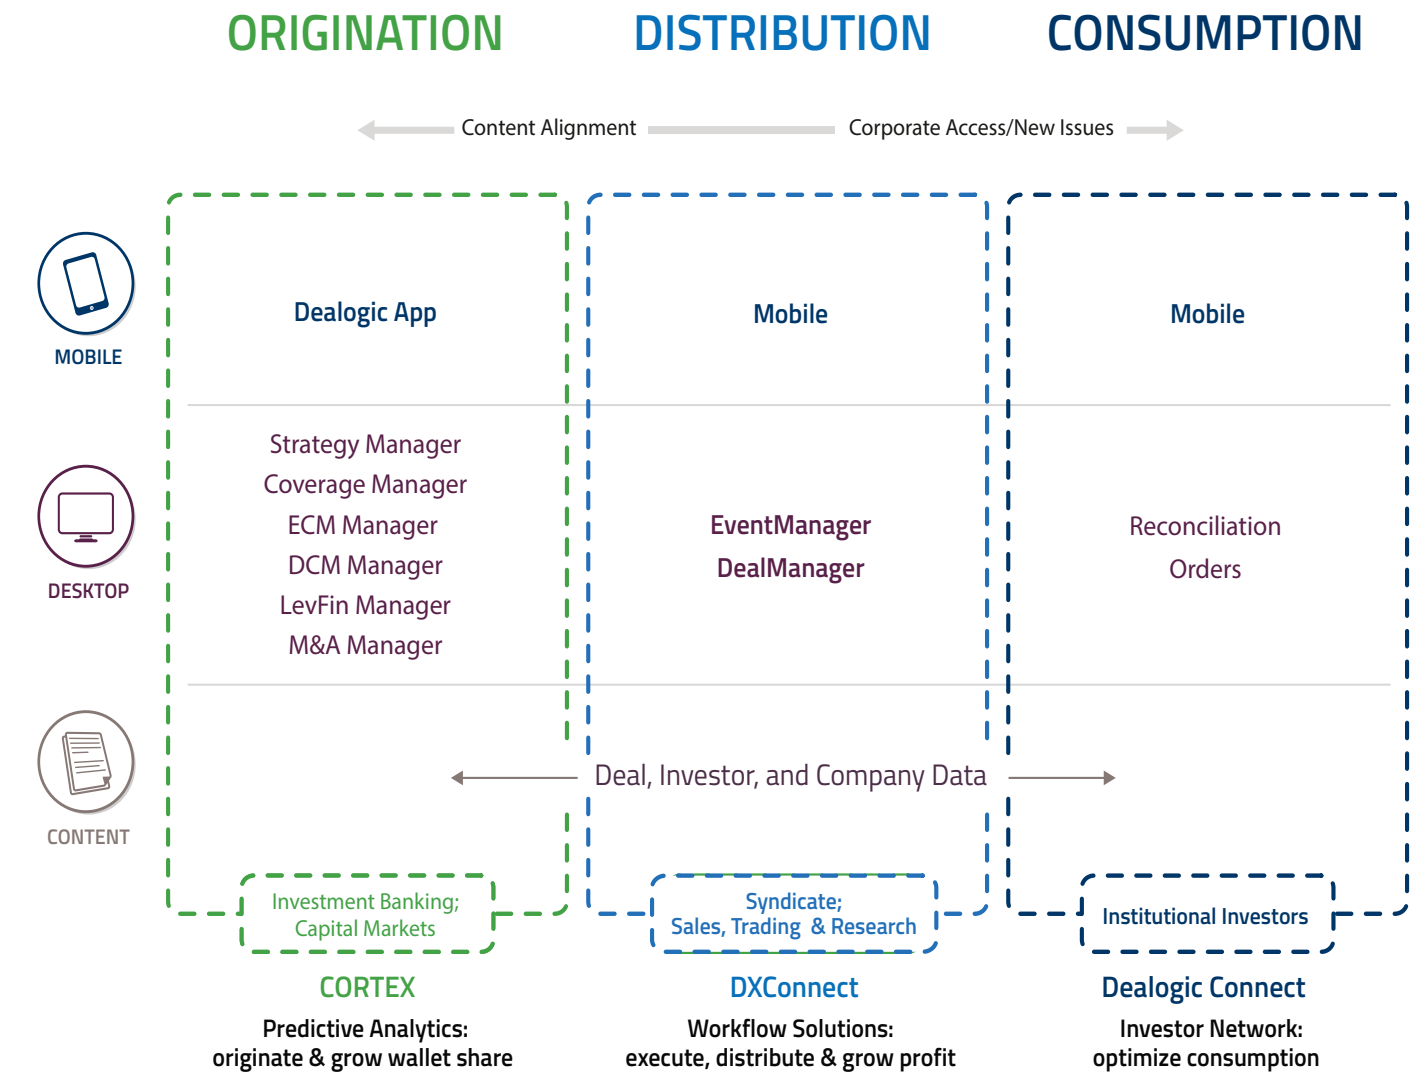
ORIGINATION DISTRIBUTION CONSUMPTION

Content Alignment Corporate Access/New Issues

MOBILE

Dealogic App

Mobile

Mobile

DESKTOP

Strategy Manager
Coverage Manager
ECM Manager
DCM Manager
LevFin Manager
M&A Manager

EventManager
DealManager

Reconciliation
Orders

CONTENT

Deal, Investor, and Company Data

Investment Banking; Capital Markets

Syndicate; Sales, Trading & Research

Institutional Investors

CORTEX
Predictive Analytics: originate & grow wallet share

DXConnect
Workflow Solutions: execute, distribute & grow profit

Dealogic Connect
Investor Network: optimize consumption